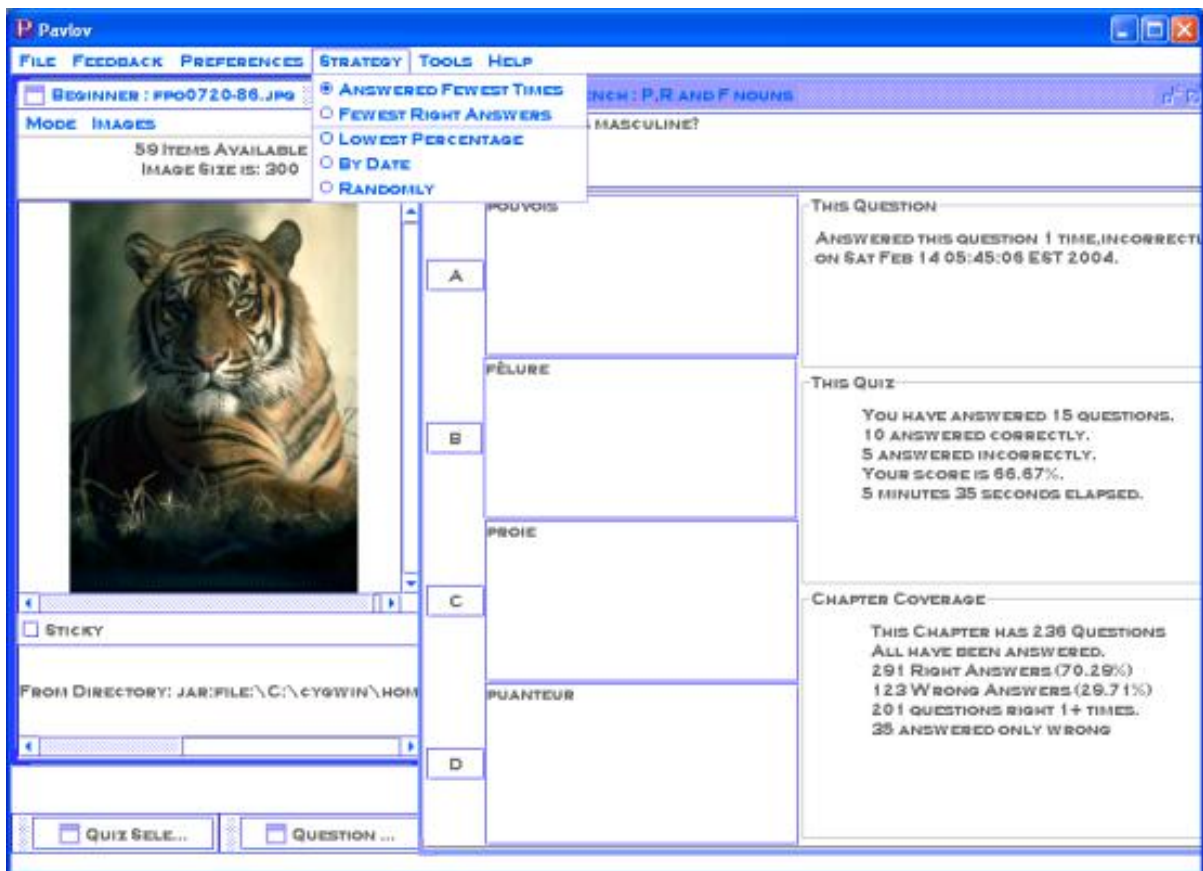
Pavlov

File Feedback Preferences Strategy Tools Help

Answered Fewest Times
Fewest Right Answers
Lowest Percentage
By Date
Randomly

Beginner : fp00720-86.jpg

Mode Images

59 Items Available
Image Size is: 300

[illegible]nch : P,R and F nouns

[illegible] masculine?

Sticky

From Directory: jar:file:\C:\cygwin\hom

A
pouvois

B
fêlure

C
proie

D
puanteur

This Question
Answered this question 1 time,incorrectl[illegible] on Sat Feb 14 05:45:06 EST 2004.

This Quiz
You have answered 15 questions.
10 answered correctly.
5 answered incorrectly.
Your score is 66.67%.
5 minutes 35 seconds elapsed.

Chapter Coverage
This Chapter has 236 Questions
All have been answered.
291 Right Answers (70.29%)
123 Wrong Answers (29.71%)
201 questions right 1+ times.
35 answered only wrong

Quiz Sele...
Question ...